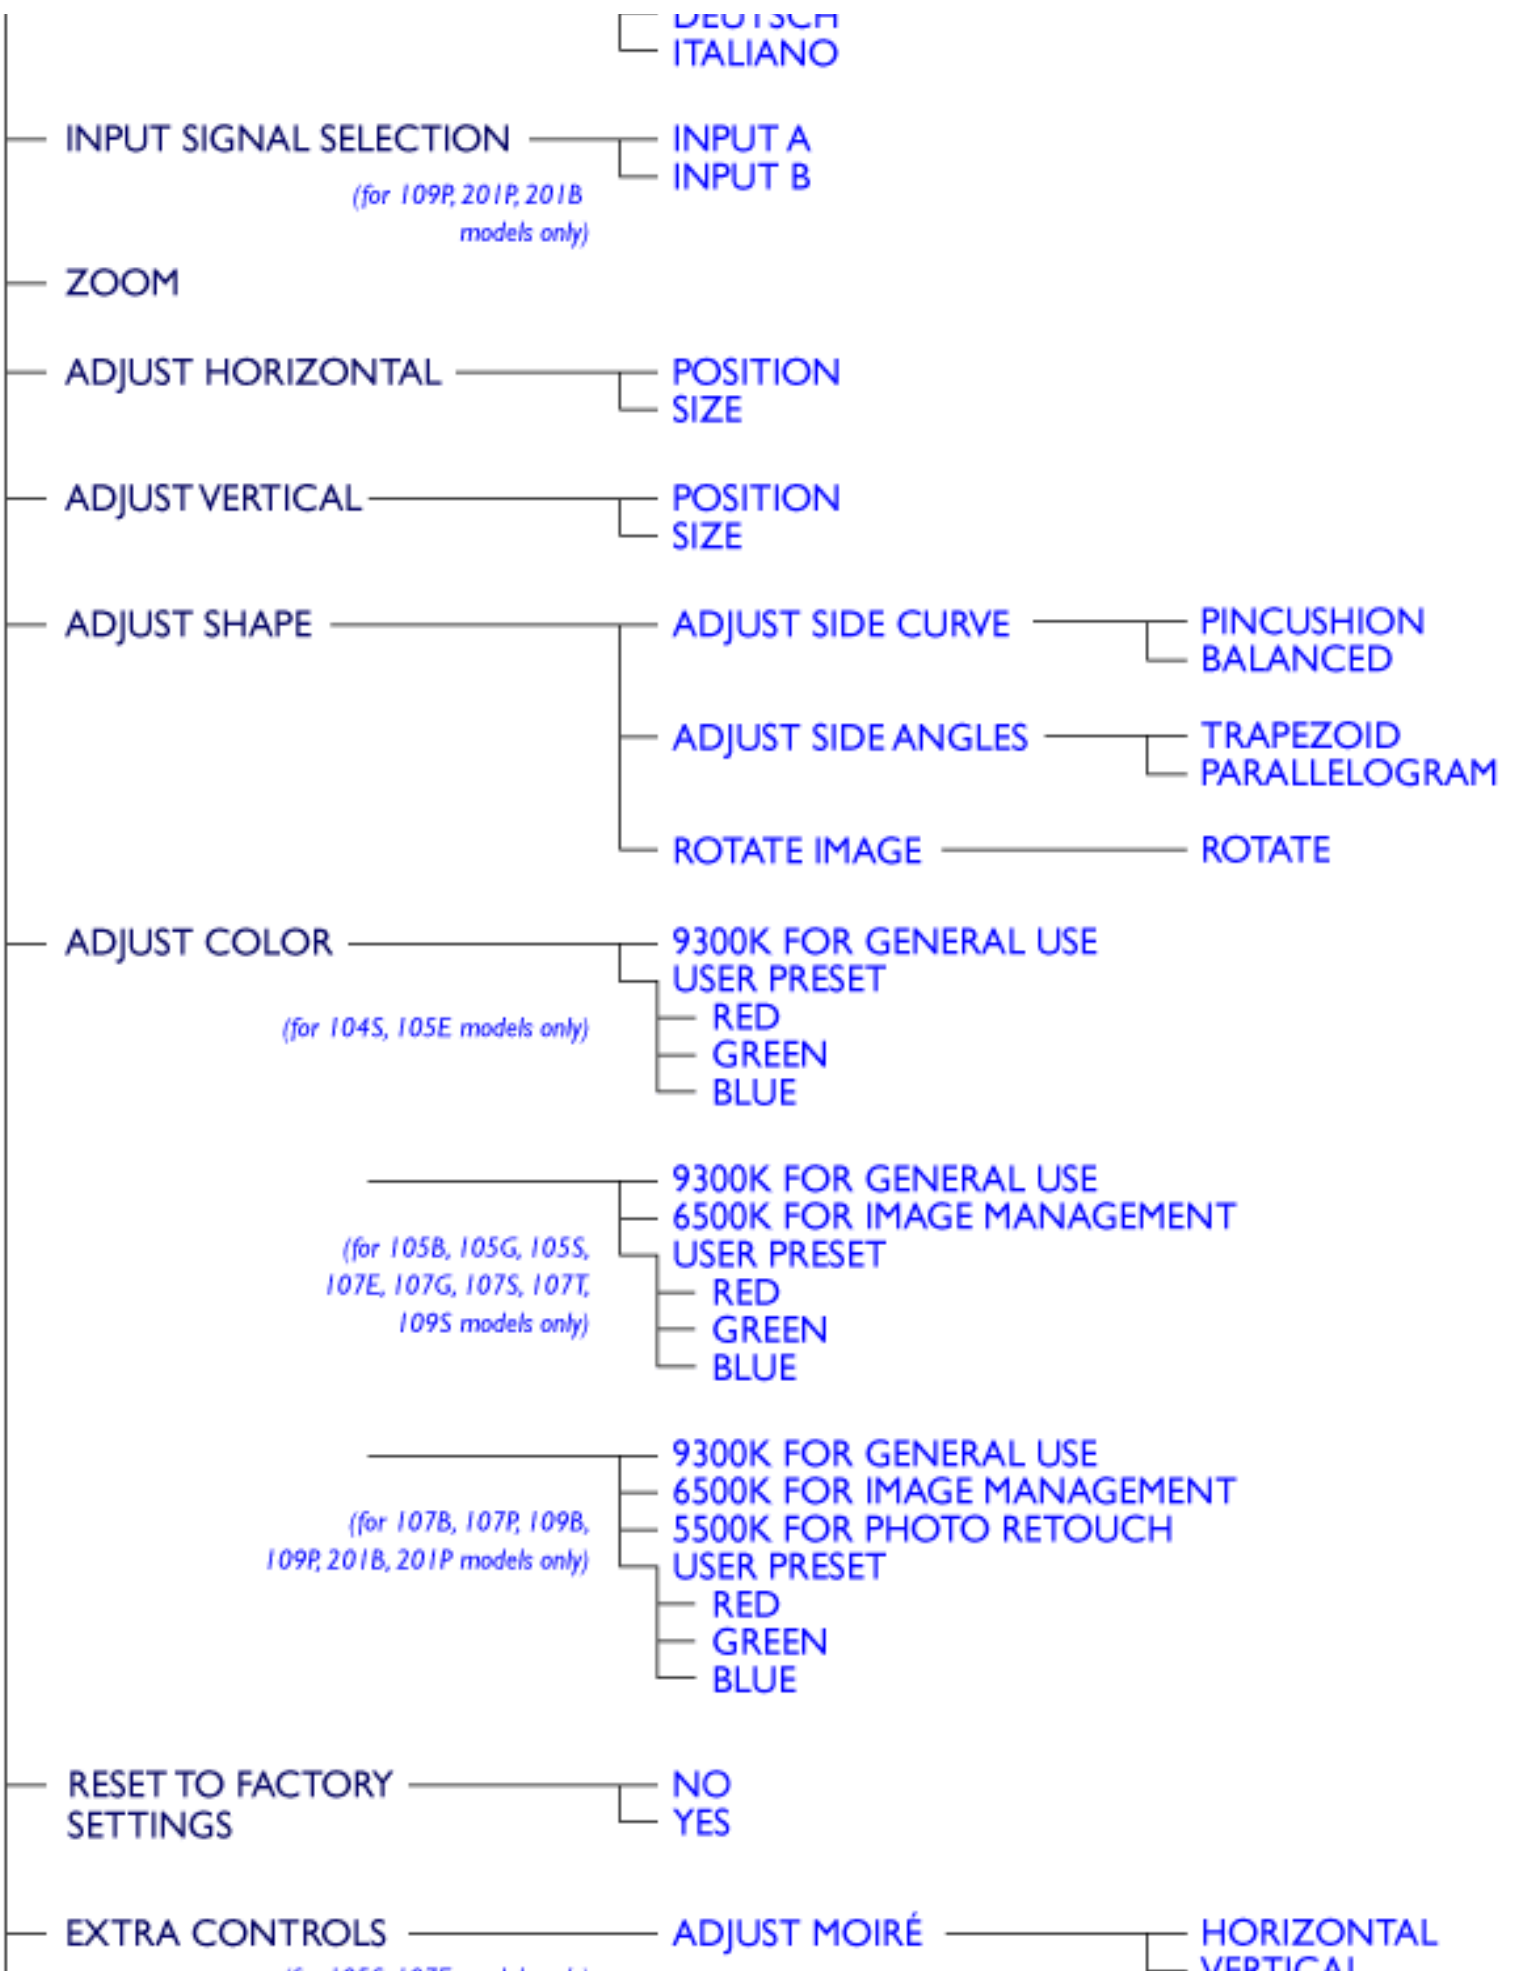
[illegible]
ITALIANO

INPUT SIGNAL SELECTION
(for 109P, 201P, 201B models only)
INPUT A
INPUT B

ZOOM

ADJUST HORIZONTAL
POSITION
SIZE

ADJUST VERTICAL
POSITION
SIZE

ADJUST SHAPE
ADJUST SIDE CURVE
PINCUSHION
BALANCED
ADJUST SIDE ANGLES
TRAPEZOID
PARALLELOGRAM
ROTATE IMAGE
ROTATE

ADJUST COLOR
(for 104S, 105E models only)
9300K FOR GENERAL USE
USER PRESET
RED
GREEN
BLUE

(for 105B, 105G, 105S, 107E, 107G, 107S, 107T, 109S models only)
9300K FOR GENERAL USE
6500K FOR IMAGE MANAGEMENT
USER PRESET
RED
GREEN
BLUE

(for 107B, 107P, 109B, 109P, 201B, 201P models only)
9300K FOR GENERAL USE
6500K FOR IMAGE MANAGEMENT
5500K FOR PHOTO RETOUCH
USER PRESET
RED
GREEN
BLUE

RESET TO FACTORY SETTINGS
NO
YES

EXTRA CONTROLS
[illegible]
ADJUST MOIRÉ
HORIZONTAL
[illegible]